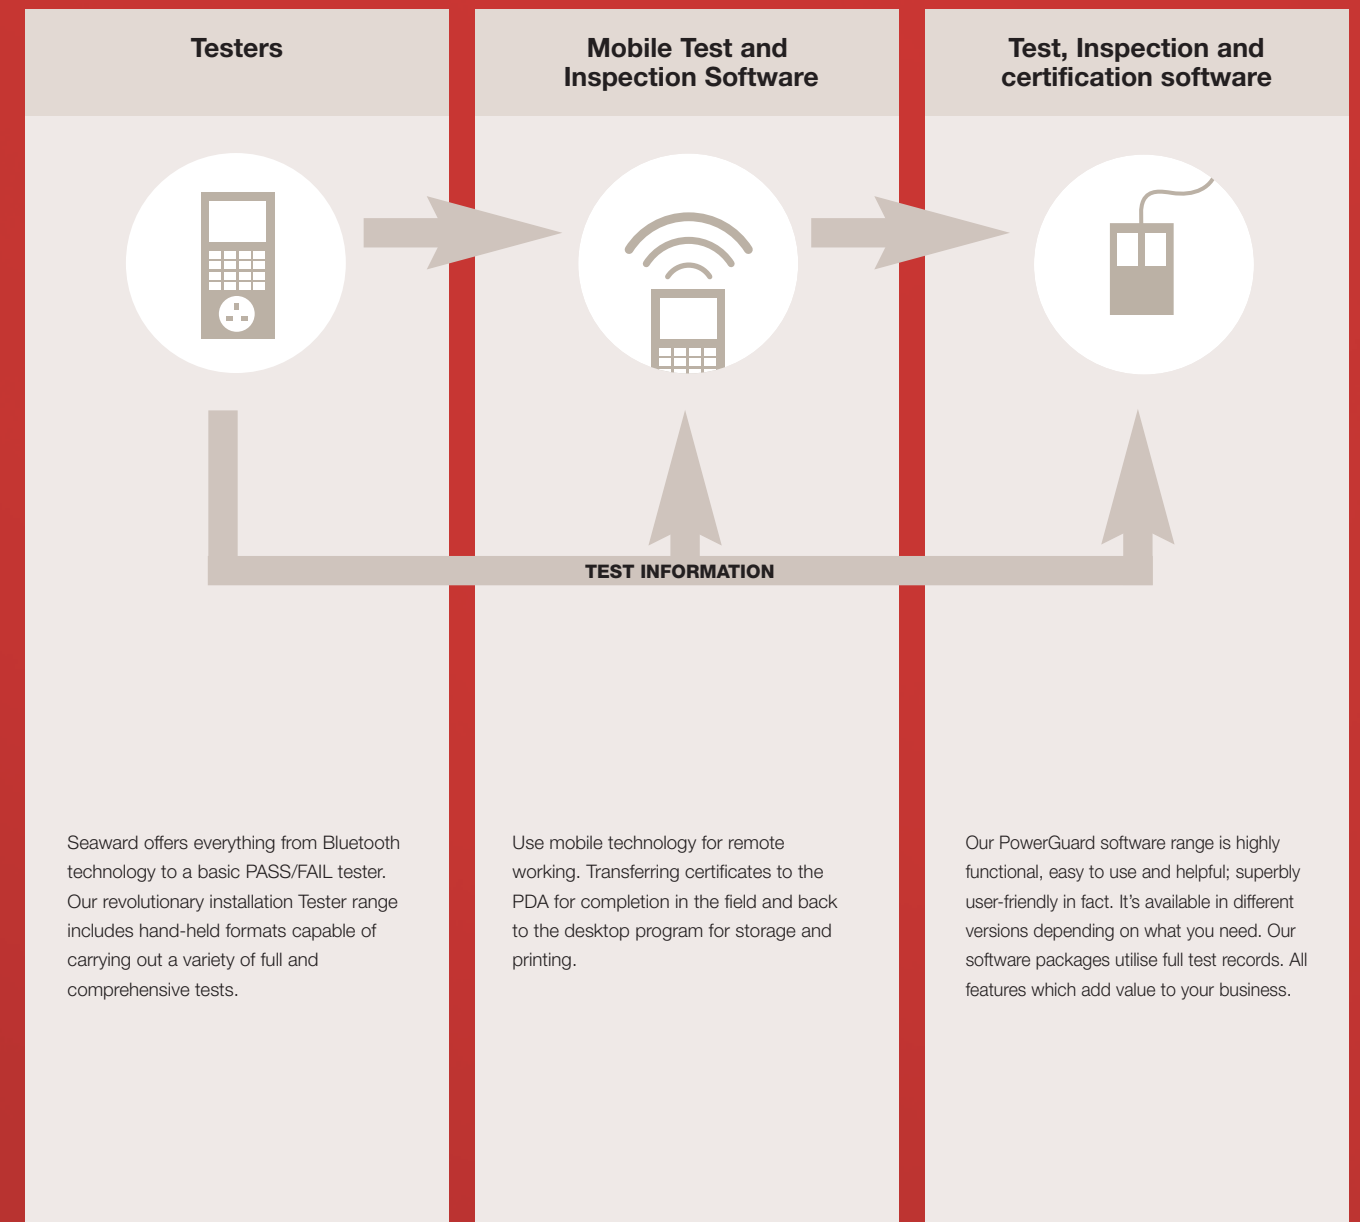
Testers

Mobile Test and Inspection Software

Test, Inspection and certification software

TEST INFORMATION

Seaward offers everything from Bluetooth technology to a basic PASS/FAIL tester. Our revolutionary installation Tester range includes hand-held formats capable of carrying out a variety of full and comprehensive tests.

Use mobile technology for remote working. Transferring certificates to the PDA for completion in the field and back to the desktop program for storage and printing.

Our PowerGuard software range is highly functional, easy to use and helpful; superbly user-friendly in fact. It's available in different versions depending on what you need. Our software packages utilise full test records. All features which add value to your business.